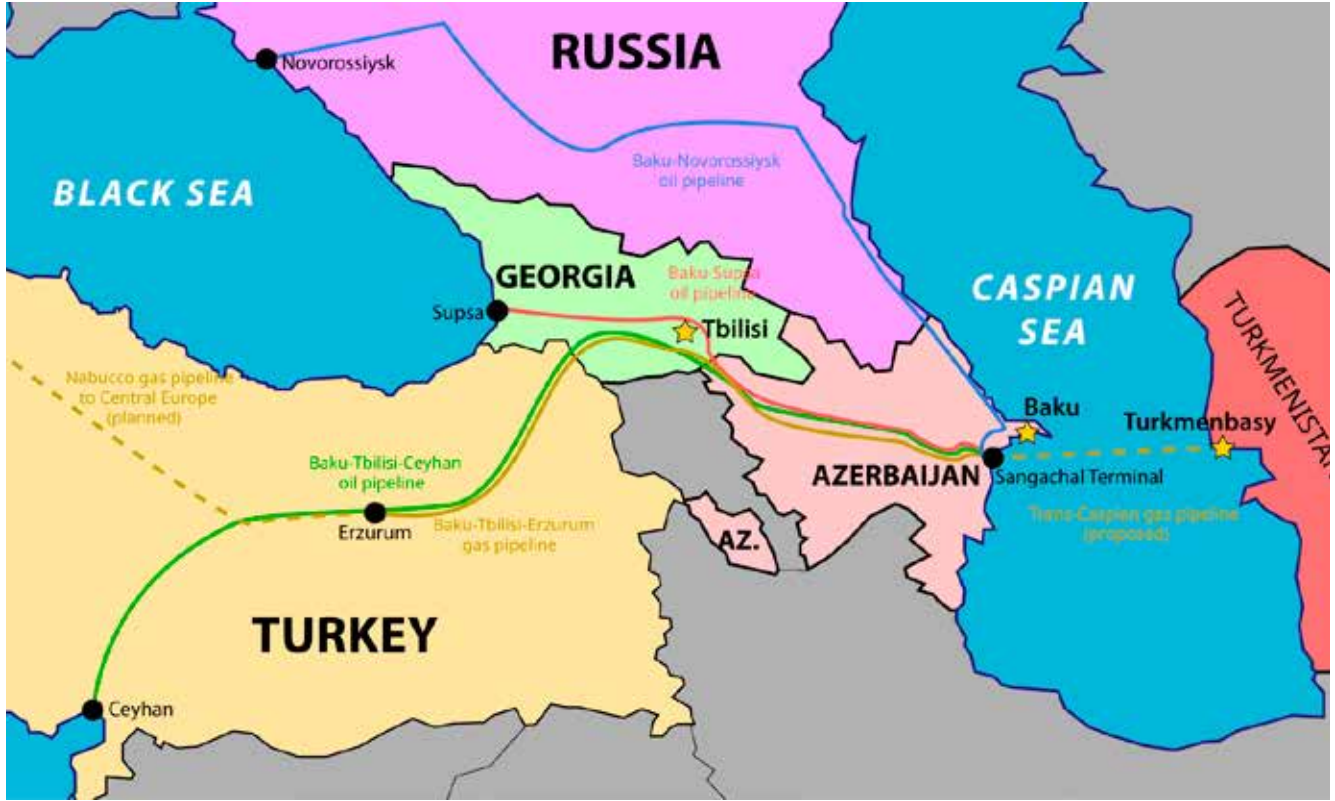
Novorossiysk

RUSSIA

Baku-Novorossiysk oil pipeline

BLACK SEA

GEORGIA

Baku-Supsa oil pipeline

Supsa

Tbilisi

CASPIAN SEA

TURKMENISTAN

Nabucco gas pipeline to Central Europe (planned)

Baku

Turkmenbasy

Baku-Tbilisi-Ceyhan oil pipeline

AZERBAIJAN

Sangachal Terminal

Erzurum

Baku-Tbilisi-Erzurum gas pipeline

AZ.

Trans-Caspian gas pipeline (proposed)

TURKEY

Ceyhan